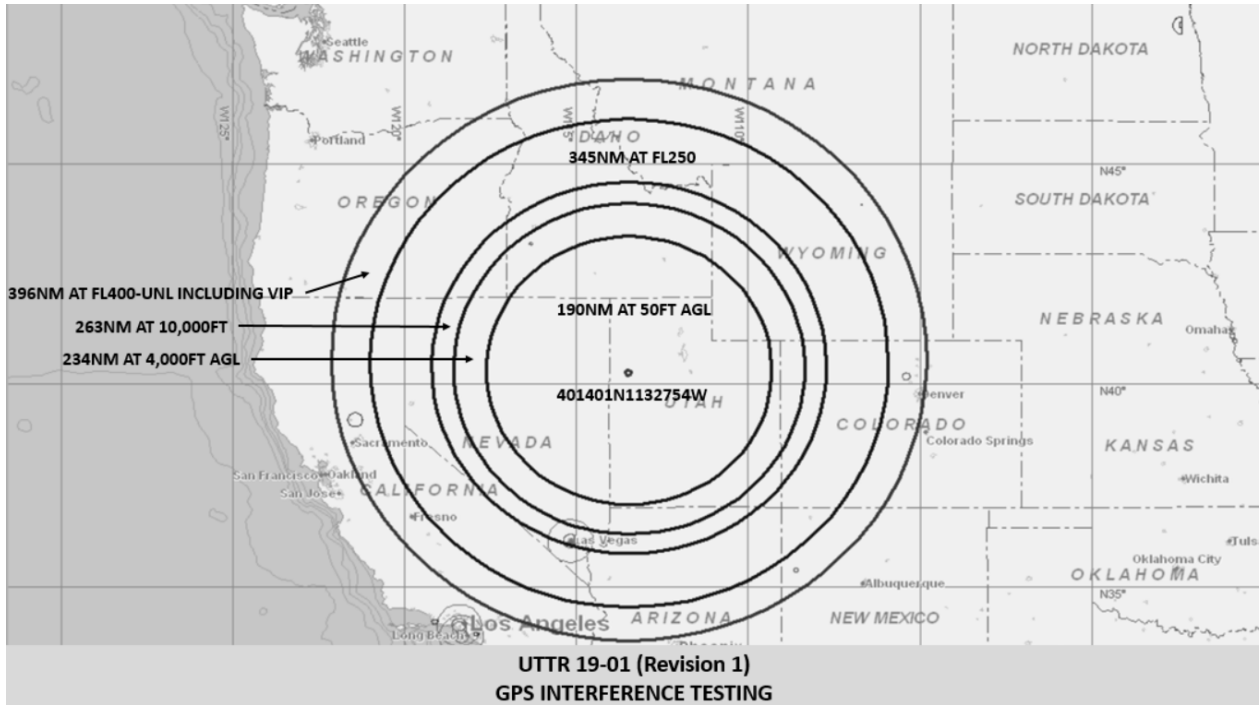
Seattle
WASHINGTON
W125°
W120°
W115°
W110°
MONTANA
NORTH DAKOTA
Portland
IDAHO
345NM AT FL250
N45°
SOUTH DAKOTA
OREGON
WYOMING
396NM AT FL400-UNL INCLUDING VIP
263NM AT 10,000FT
190NM AT 50FT AGL
NEBRASKA
Omaha
234NM AT 4,000FT AGL
401401N1132754W
UTAH
Denver
N40°
COLORADO
Sacramento
NEVADA
Colorado Springs
KANSAS
San Francisco
Oakland
San Jose
CALIFORNIA
Wichita
Fresno
Las Vegas
Tulsa
Oklahoma City
OKLAHOMA
Albuquerque
N35°
Los Angeles
ARIZONA
NEW MEXICO
Long Beach
UTTR 19-01 (Revision 1)
GPS INTERFERENCE TESTING